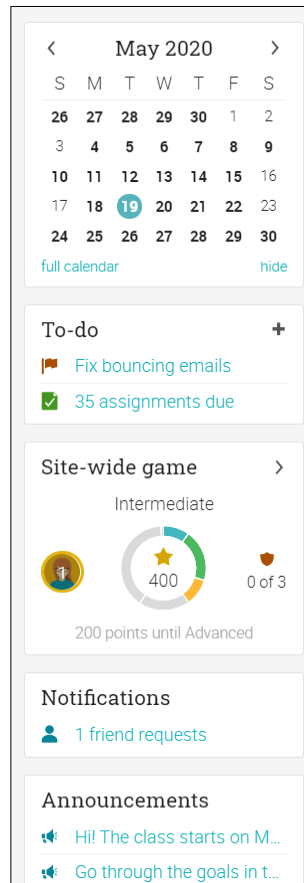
‹ May 2020 ›

| S | M | T | W | T | F | S |
|---|---|---|---|---|---|---|
| 26 | 27 | 28 | 29 | 30 | 1 | 2 |
| 3 | 4 | 5 | 6 | 7 | 8 | 9 |
| 10 | 11 | 12 | 13 | 14 | 15 | 16 |
| 17 | 18 | 19 | 20 | 21 | 22 | 23 |
| 24 | 25 | 26 | 27 | 28 | 29 | 30 |

full calendar hide

To-do +

Fix bouncing emails

35 assignments due

Site-wide game ›

Intermediate

400

0 of 3

200 points until Advanced

Notifications

1 friend requests

Announcements

Hi! The class starts on M...

Go through the goals in t...